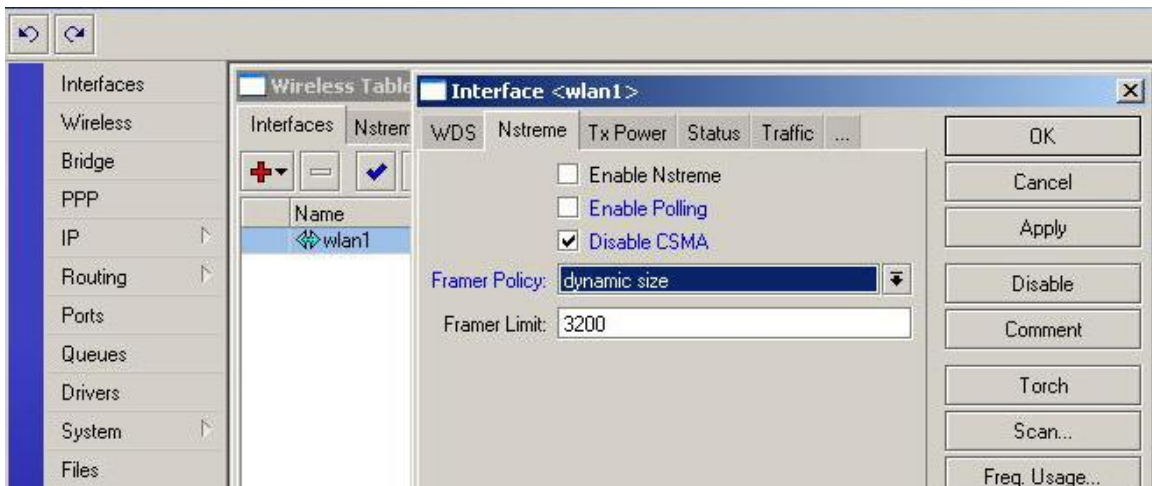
Interfaces
Wireless
Bridge
PPP
IP
Routing
Ports
Queues
Drivers
System
Files

Wireless Table
Interfaces Nstrem
Name
wlan1

Interface <wlan1>
WDS Nstreme Tx Power Status Traffic ...

Enable Nstreme
Enable Polling
Disable CSMA

Framer Policy: dynamic size
Framer Limit: 3200

OK
Cancel
Apply
Disable
Comment
Torch
Scan...
Freq. Usage...